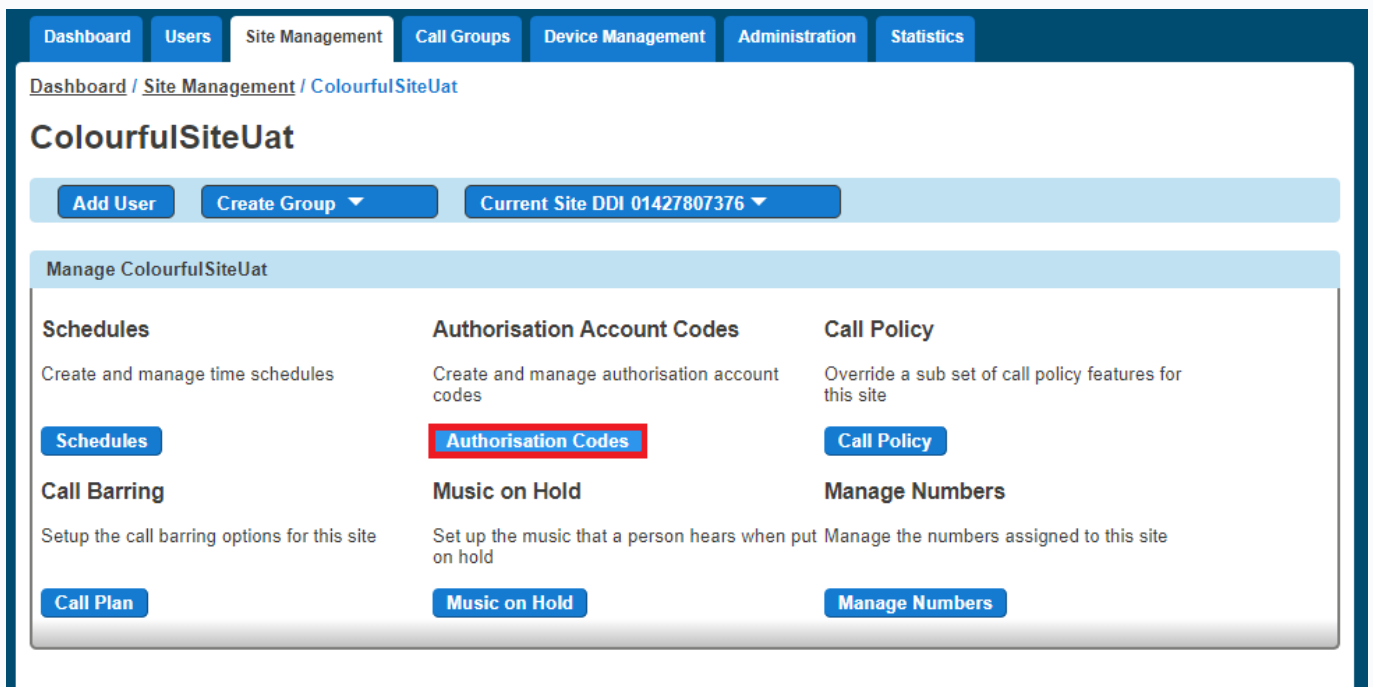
Dashboard Users Site Management Call Groups Device Management Administration Statistics

Dashboard / Site Management / ColourfulSiteUat

ColourfulSiteUat

Add User Create Group Current Site DDI 01427807376

Manage ColourfulSiteUat

Schedules

Create and manage time schedules

Schedules

Authorisation Account Codes

Create and manage authorisation account codes

Authorisation Codes

Call Policy

Override a sub set of call policy features for this site

Call Policy

Call Barring

Setup the call barring options for this site

Call Plan

Music on Hold

Set up the music that a person hears when put on hold

Music on Hold

Manage Numbers

Manage the numbers assigned to this site

Manage Numbers